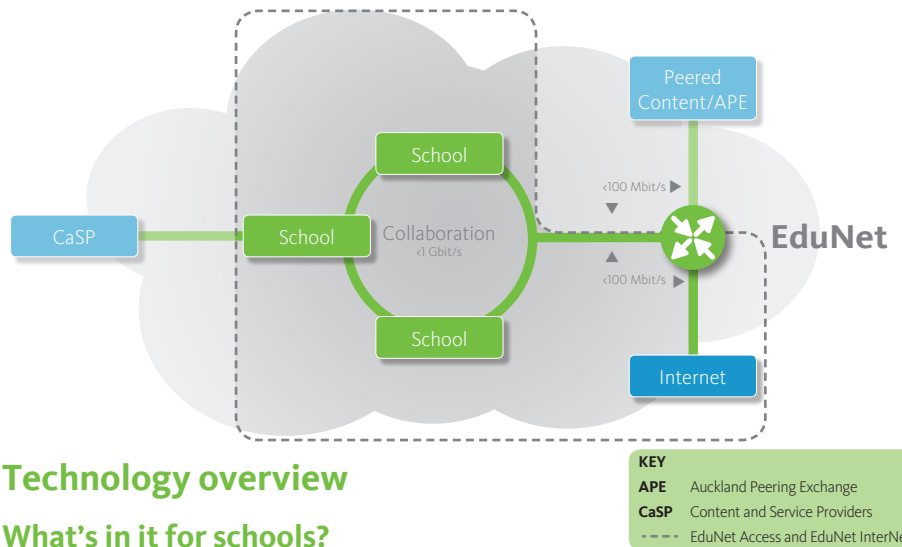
Peered Content/APE

School

<100 Mbit/s

CaSP

School

Collaboration
<1 Gbit/s

EduNet

<100 Mbit/s

School

Internet

Technology overview

What's in it for schools?

KEY
APE Auckland Peering Exchange
CaSP Content and Service Providers
EduNet Access and EduNet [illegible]